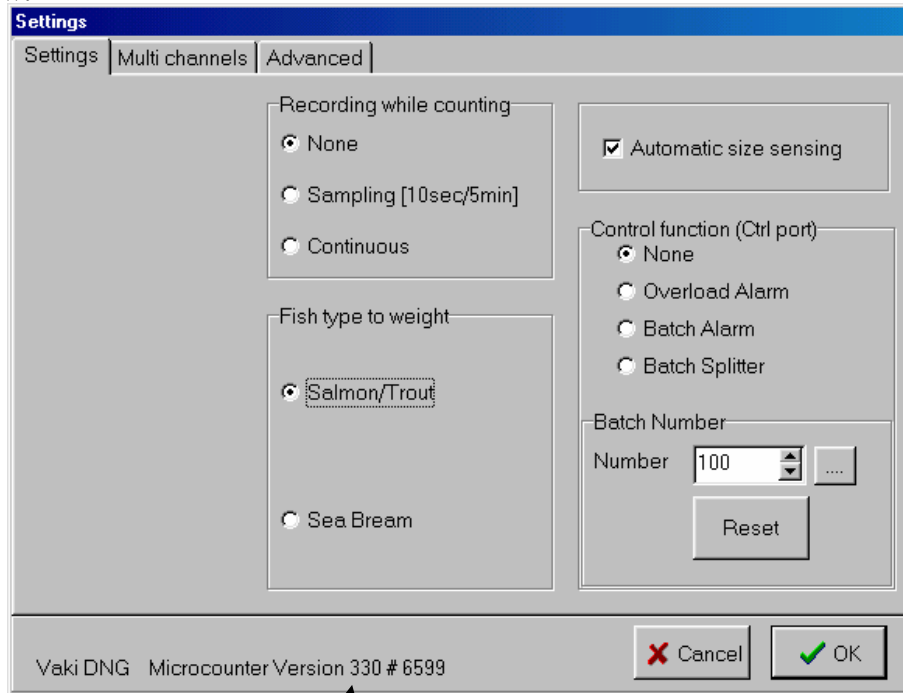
Settings

Settings | Multi channels | Advanced

Recording while counting
None
Sampling [10sec/5min]
Continuous

Automatic size sensing

Control function (Ctrl port)
None
Overload Alarm
Batch Alarm
Batch Splitter

Fish type to weight
Salmon/Trout
Sea Bream

Batch Number
Number 100 ....
Reset

Vaki DNG Microcounter Version 330 # 6599

Cancel
OK